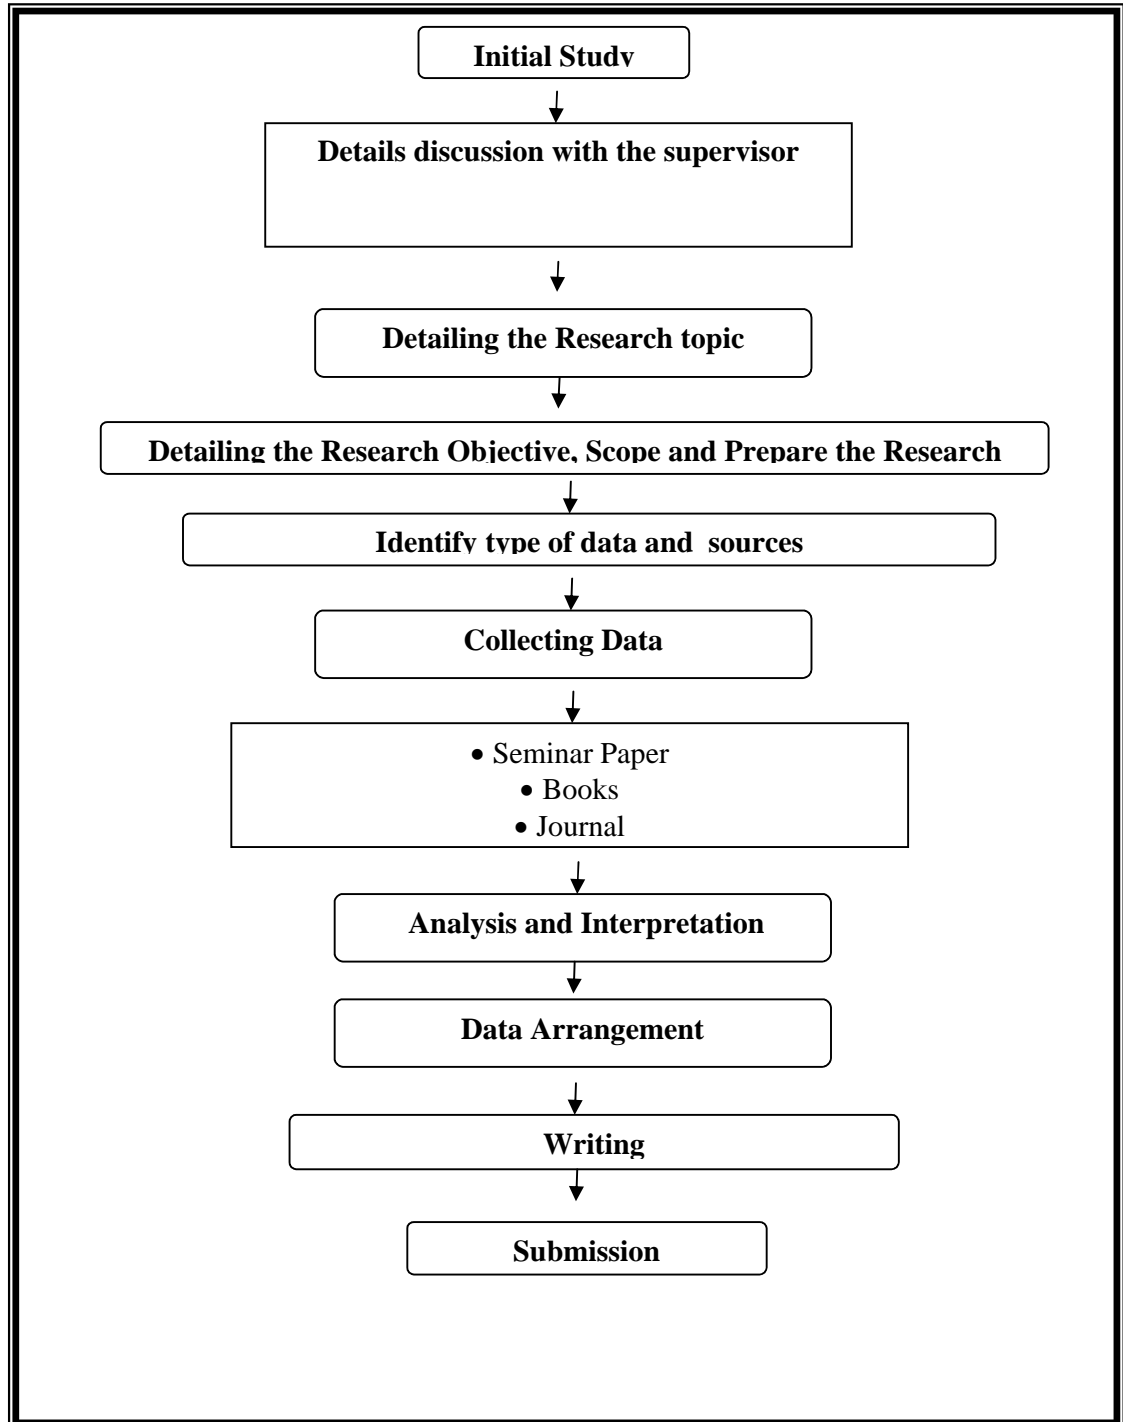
Initial Study

Details discussion with the supervisor

Detailing the Research topic

Detailing the Research Objective, Scope and Prepare the Research

Identify type of data and sources

Collecting Data

- Seminar Paper
- Books
- Journal

Analysis and Interpretation

Data Arrangement

Writing

Submission